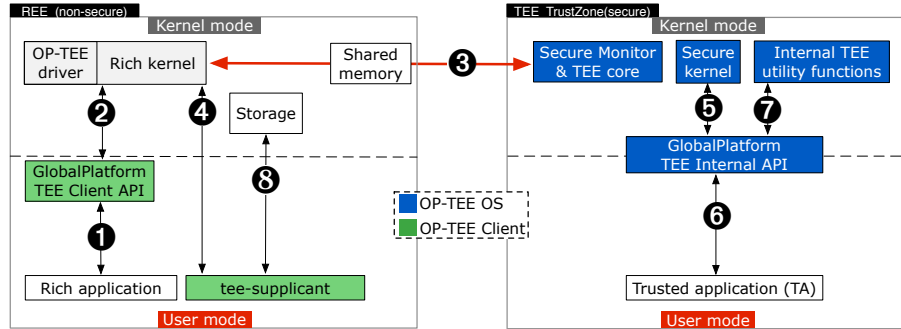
REE (non-secure)
Kernel mode
OP-TEE driver
Rich kernel
Shared memory
2
4
Storage
GlobalPlatform TEE Client API
8
1
Rich application
tee-supplicant
User mode

3

OP-TEE OS
OP-TEE Client

TEE TrustZone(secure)
Kernel mode
Secure Monitor & TEE core
Secure kernel
Internal TEE utility functions
5
7
GlobalPlatform TEE Internal API
6
Trusted application (TA)
User mode